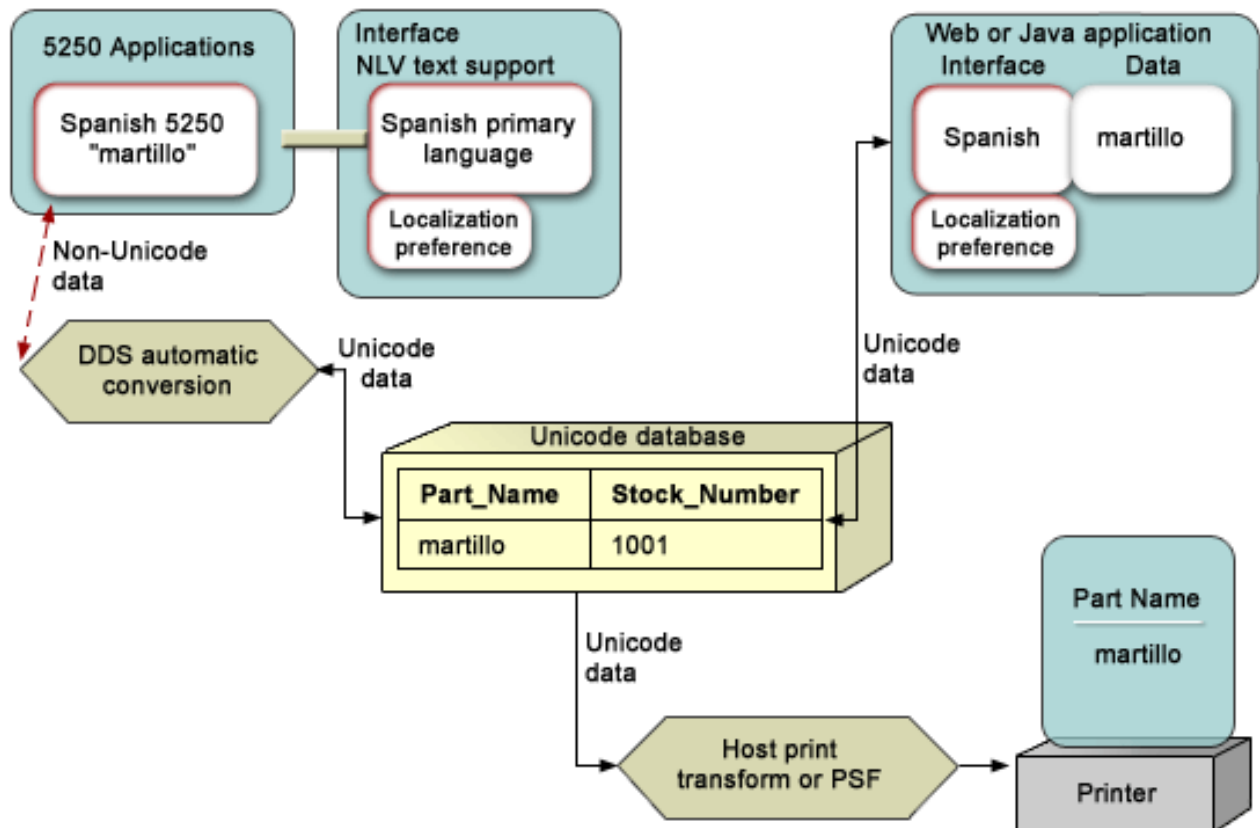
5250 Applications

Spanish 5250 "martillo"

Interface
NLV text support

Spanish primary language

Localization preference

Web or Java application
Interface Data

Spanish

martillo

Localization preference

Non-Unicode data

DDS automatic conversion

Unicode data

Unicode data

Unicode database

| Part_Name | Stock_Number |
|---|---|
| martillo | 1001 |

Unicode data

Part Name
martillo

Host print transform or PSF

Printer